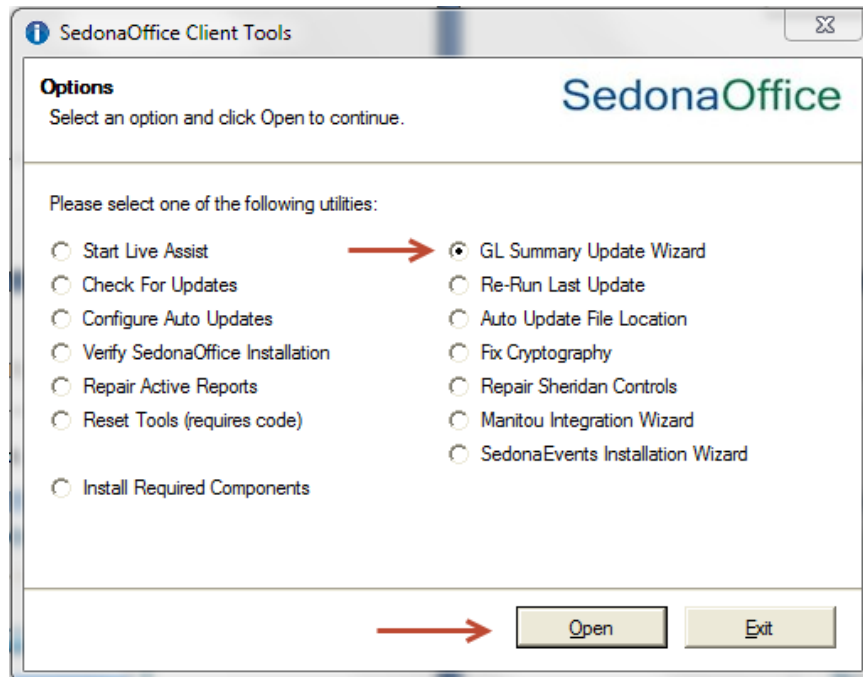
SedonaOffice Client Tools

Options
Select an option and click Open to continue.

SedonaOffice

Please select one of the following utilities:

Start Live Assist
Check For Updates
Configure Auto Updates
Verify SedonaOffice Installation
Repair Active Reports
Reset Tools (requires code)

Install Required Components

GL Summary Update Wizard
Re-Run Last Update
Auto Update File Location
Fix Cryptography
Repair Sheridan Controls
Manitou Integration Wizard
SedonaEvents Installation Wizard

Open
Exit